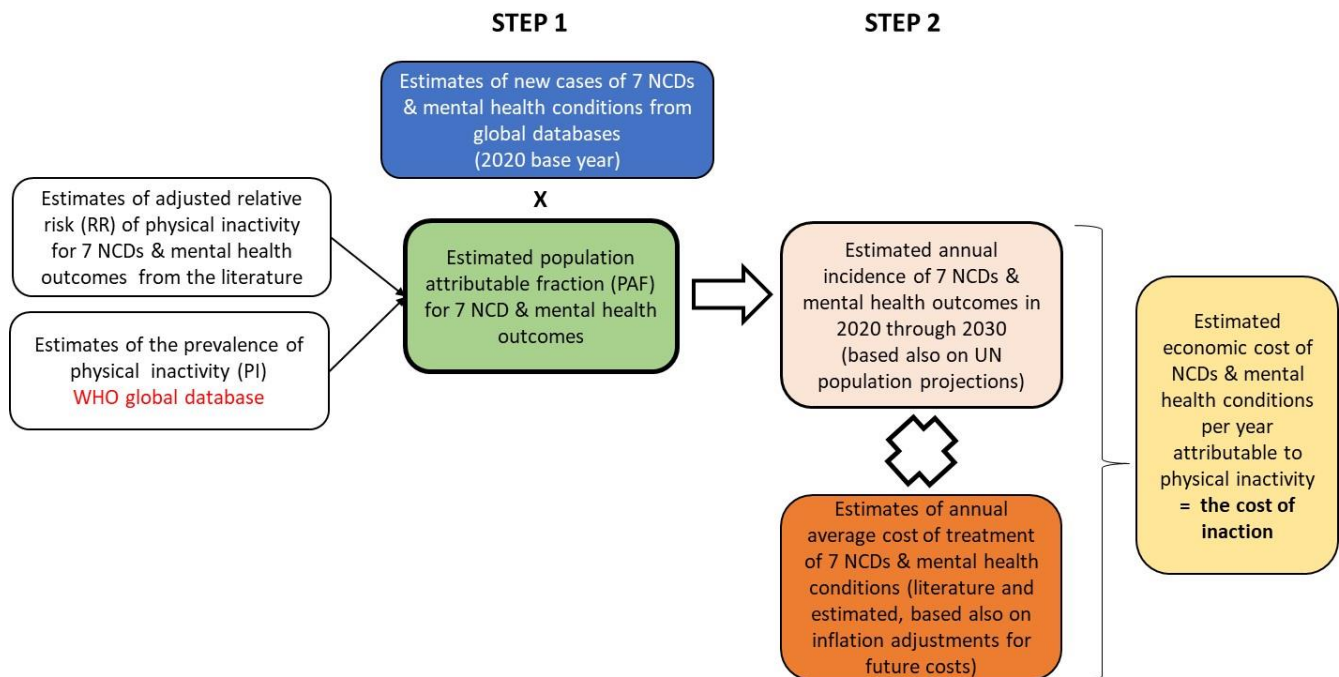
STEP 1

STEP 2

Estimates of new cases of 7 NCDs & mental health conditions from global databases (2020 base year)

X

Estimates of adjusted relative risk (RR) of physical inactivity for 7 NCDs & mental health outcomes from the literature

Estimates of the prevalence of physical inactivity (PI) WHO global database

Estimated population attributable fraction (PAF) for 7 NCD & mental health outcomes

Estimated annual incidence of 7 NCDs & mental health outcomes in 2020 through 2030 (based also on UN population projections)

Estimates of annual average cost of treatment of 7 NCDs & mental health conditions (literature and estimated, based also on inflation adjustments for future costs)

Estimated economic cost of NCDs & mental health conditions per year attributable to physical inactivity **= the cost of inaction**